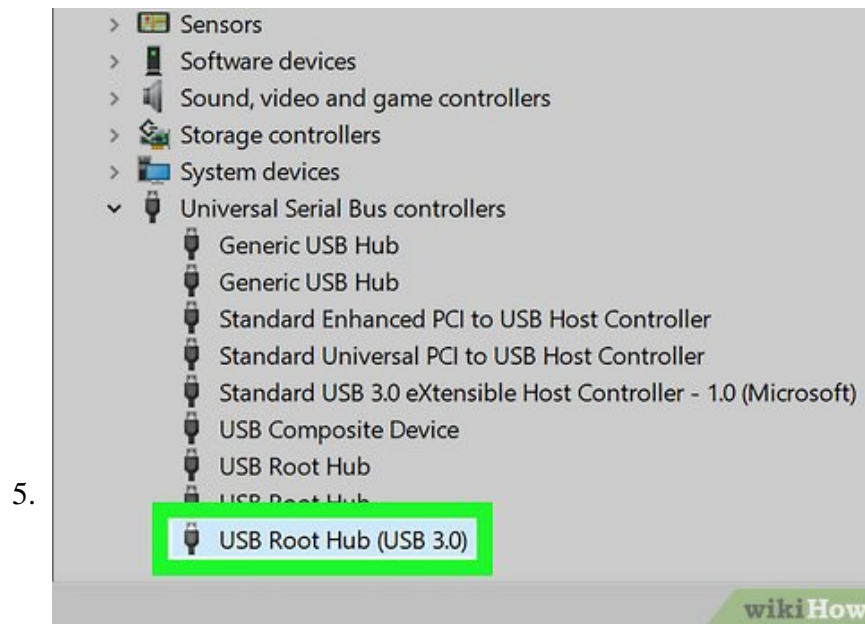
5.

Sensors
Software devices
Sound, video and game controllers
Storage controllers
System devices
Universal Serial Bus controllers
Generic USB Hub
Generic USB Hub
Standard Enhanced PCI to USB Host Controller
Standard Universal PCI to USB Host Controller
Standard USB 3.0 eXtensible Host Controller - 1.0 (Microsoft)
USB Composite Device
USB Root Hub
USB Root Hub
USB Root Hub (USB 3.0)

wikiHow